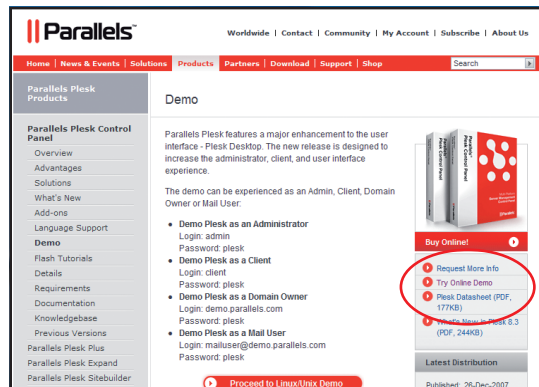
Parallels

Worldwide | Contact | Community | My Account | Subscribe | About Us

Home | News & Events | Solutions | Products | Partners | Download | Support | Shop

Search

Parallels Plesk Products

Parallels Plesk Control Panel

Overview
Advantages
Solutions
What's New
Add-ons
Language Support
Demo
Flash Tutorials
Details
Requirements
Documentation
Knowledgebase
Previous Versions

Parallels Plesk Plus
Parallels Plesk Expand
Parallels Plesk Sitebuilder

Demo

Parallels Plesk features a major enhancement to the user interface - Plesk Desktop. The new release is designed to increase the administrator, client, and user interface experience.

The demo can be experienced as an Admin, Client, Domain Owner or Mail User:

- Demo Plesk as an Administrator
Login: admin
Password: plesk
- Demo Plesk as a Client
Login: client
Password: plesk
- Demo Plesk as a Domain Owner
Login: demo.parallels.com
Password: plesk
- Demo Plesk as a Mail User
Login: mailuser@demo.parallels.com
Password: plesk

Proceed to Linux/Unix Demo

Plesk Control Panel

Buy Online!

Request More Info
Try Online Demo
Plesk Datasheet (PDF, 177KB)
What's New in Plesk 8.3 (PDF, 244KB)

Latest Distribution

Published: 26-Dec-2007